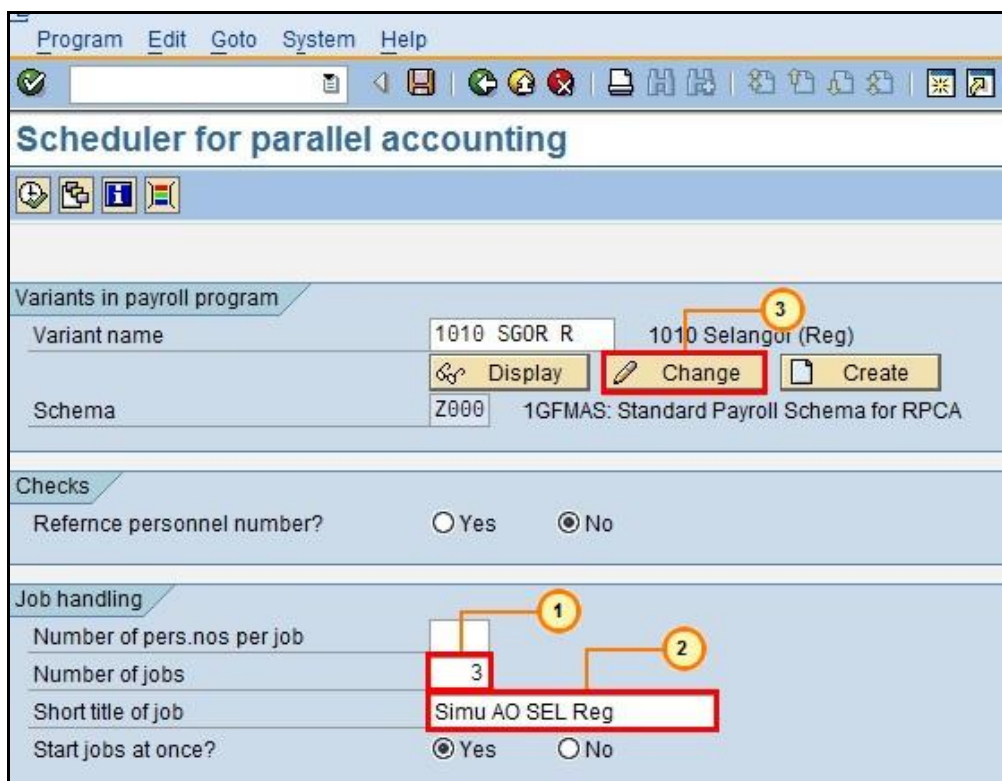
Program Edit Goto System Help

Scheduler for parallel accounting

Variants in payroll program

Variant name 1010 SGOR R 1010 Selangor (Reg)

3

Display Change Create

Schema Z000 1GFMAS: Standard Payroll Schema for RPCA

Checks

Refernce personnel number? Yes No

Job handling

1

Number of pers.nos per job

2

Number of jobs 3

Short title of job Simu AO SEL Reg

Start jobs at once? Yes No